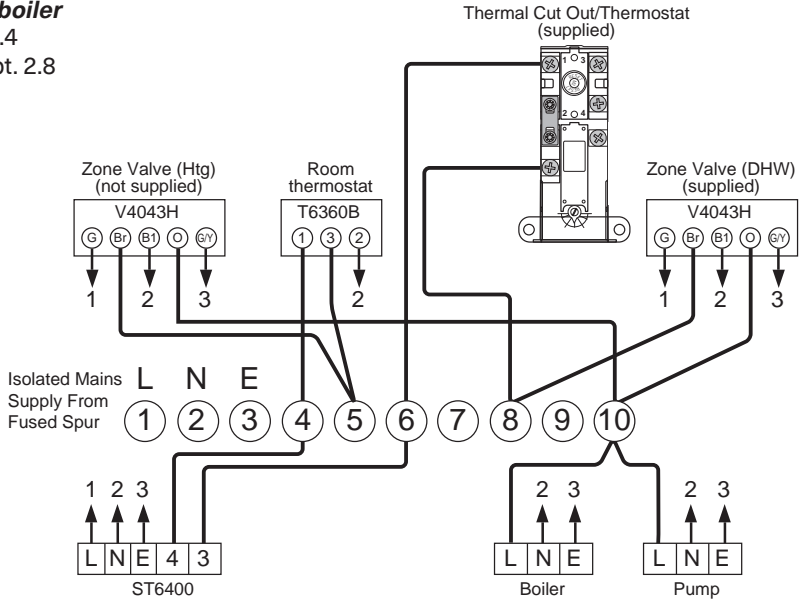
boiler
.4
pt. 2.8

Thermal Cut Out/Thermostat (supplied)

1 3
2 4

Zone Valve (Htg) (not supplied)
V4043H
G Br B1 O G/Y
1 2 3

Room thermostat
T6360B
1 3 2
2

Zone Valve (DHW) (supplied)
V4043H
G Br B1 O G/Y
1 2 3

Isolated Mains Supply From Fused Spur
L N E
1 2 3 4 5 6 7 8 9 10

1 2 3
| L | N | E | 4 | 3 |
|---|---|---|---|---|

ST6400

2 3
| L | N | E |
|---|---|---|

Boiler

2 3
| L | N | E |
|---|---|---|

Pump